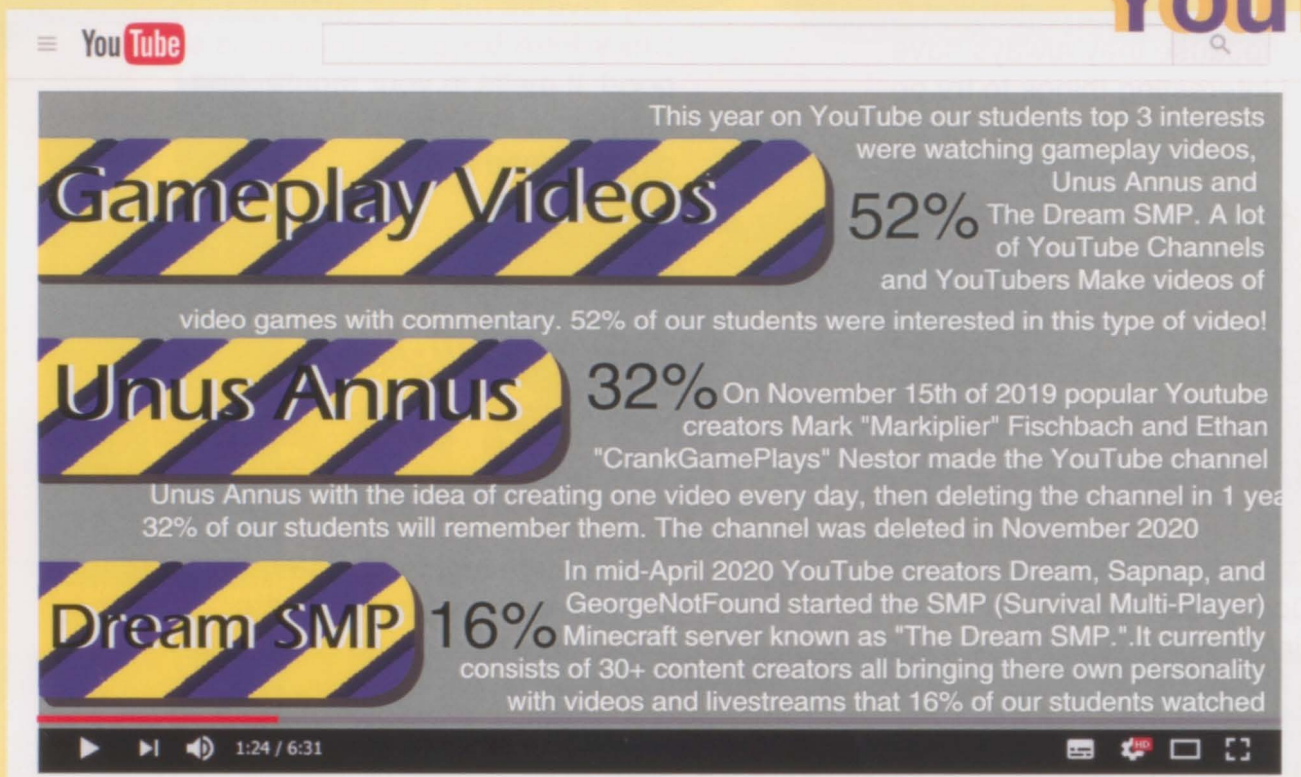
You

YouTube

This year on YouTube our students top 3 interests were watching gameplay videos, Unus Annus and The Dream SMP. A lot of YouTube Channels and YouTubers Make videos of video games with commentary. 52% of our students were interested in this type of video!

Gameplay Videos 52%

Unus Annus 32%

On November 15th of 2019 popular Youtube creators Mark "Markiplier" Fischbach and Ethan "CrankGamePlays" Nestor made the YouTube channel Unus Annus with the idea of creating one video every day, then deleting the channel in 1 yea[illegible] 32% of our students will remember them. The channel was deleted in November 2020

Dream SMP 16%

In mid-April 2020 YouTube creators Dream, Sapnap, and GeorgeNotFound started the SMP (Survival Multi-Player) Minecraft server known as "The Dream SMP.".It currently consists of 30+ content creators all bringing there own personality with videos and livestreams that 16% of our students watched

1:24 / 6:31

HD